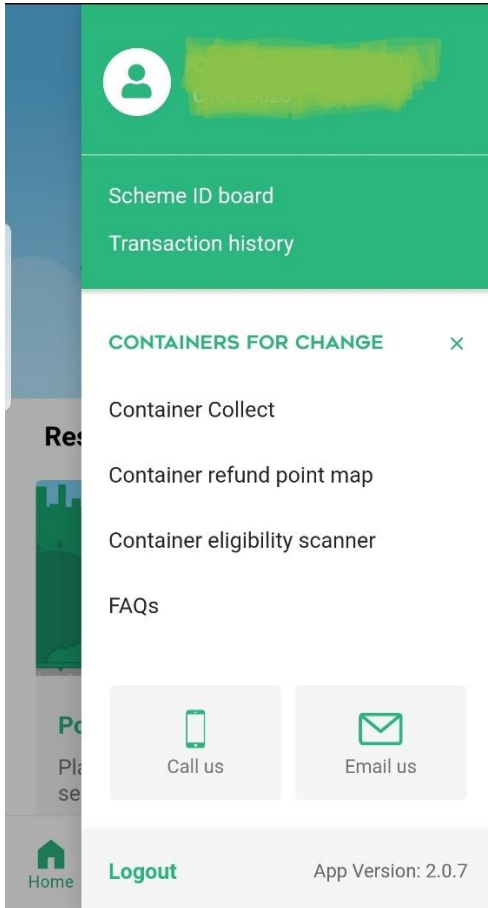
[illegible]

Scheme ID board

Transaction history

CONTAINERS FOR CHANGE ×

Container Collect

Container refund point map

Container eligibility scanner

FAQs

Call us

Email us

Logout

App Version: 2.0.7

Res

Po

Pla

se

Home